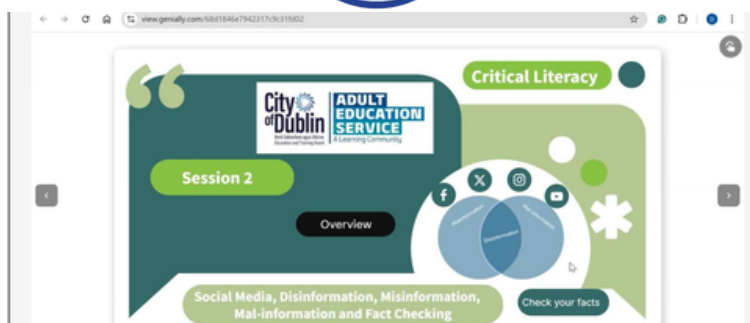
view.genially.com/68d1846e7942317c9c31fd02

City of Dublin
Bord Oideachais agus Oiliúna Chathair Bhaile Átha Cliath
Education and Training Board

ADULT EDUCATION SERVICE
A Learning Community

Critical Literacy

Session 2

Overview

Misinformation
Disinformation
Mal-information

Social Media, Disinformation, Misinformation, Mal-information and Fact Checking

Check your facts